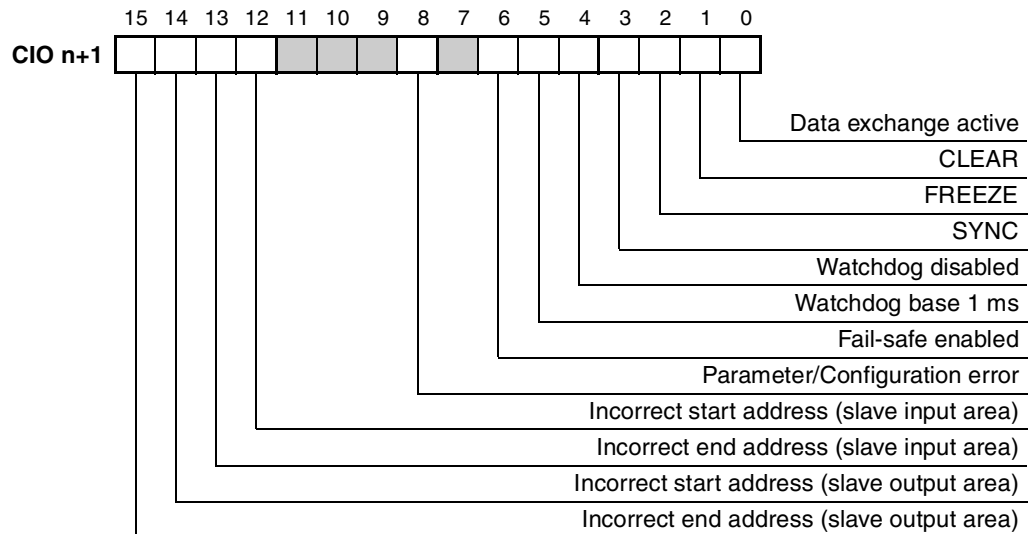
15 14 13 12 11 10 9 8 7 6 5 4 3 2 1 0

CIO n+1

Data exchange active

CLEAR

FREEZE

SYNC

Watchdog disabled

Watchdog base 1 ms

Fail-safe enabled

Parameter/Configuration error

Incorrect start address (slave input area)

Incorrect end address (slave input area)

Incorrect start address (slave output area)

Incorrect end address (slave output area)